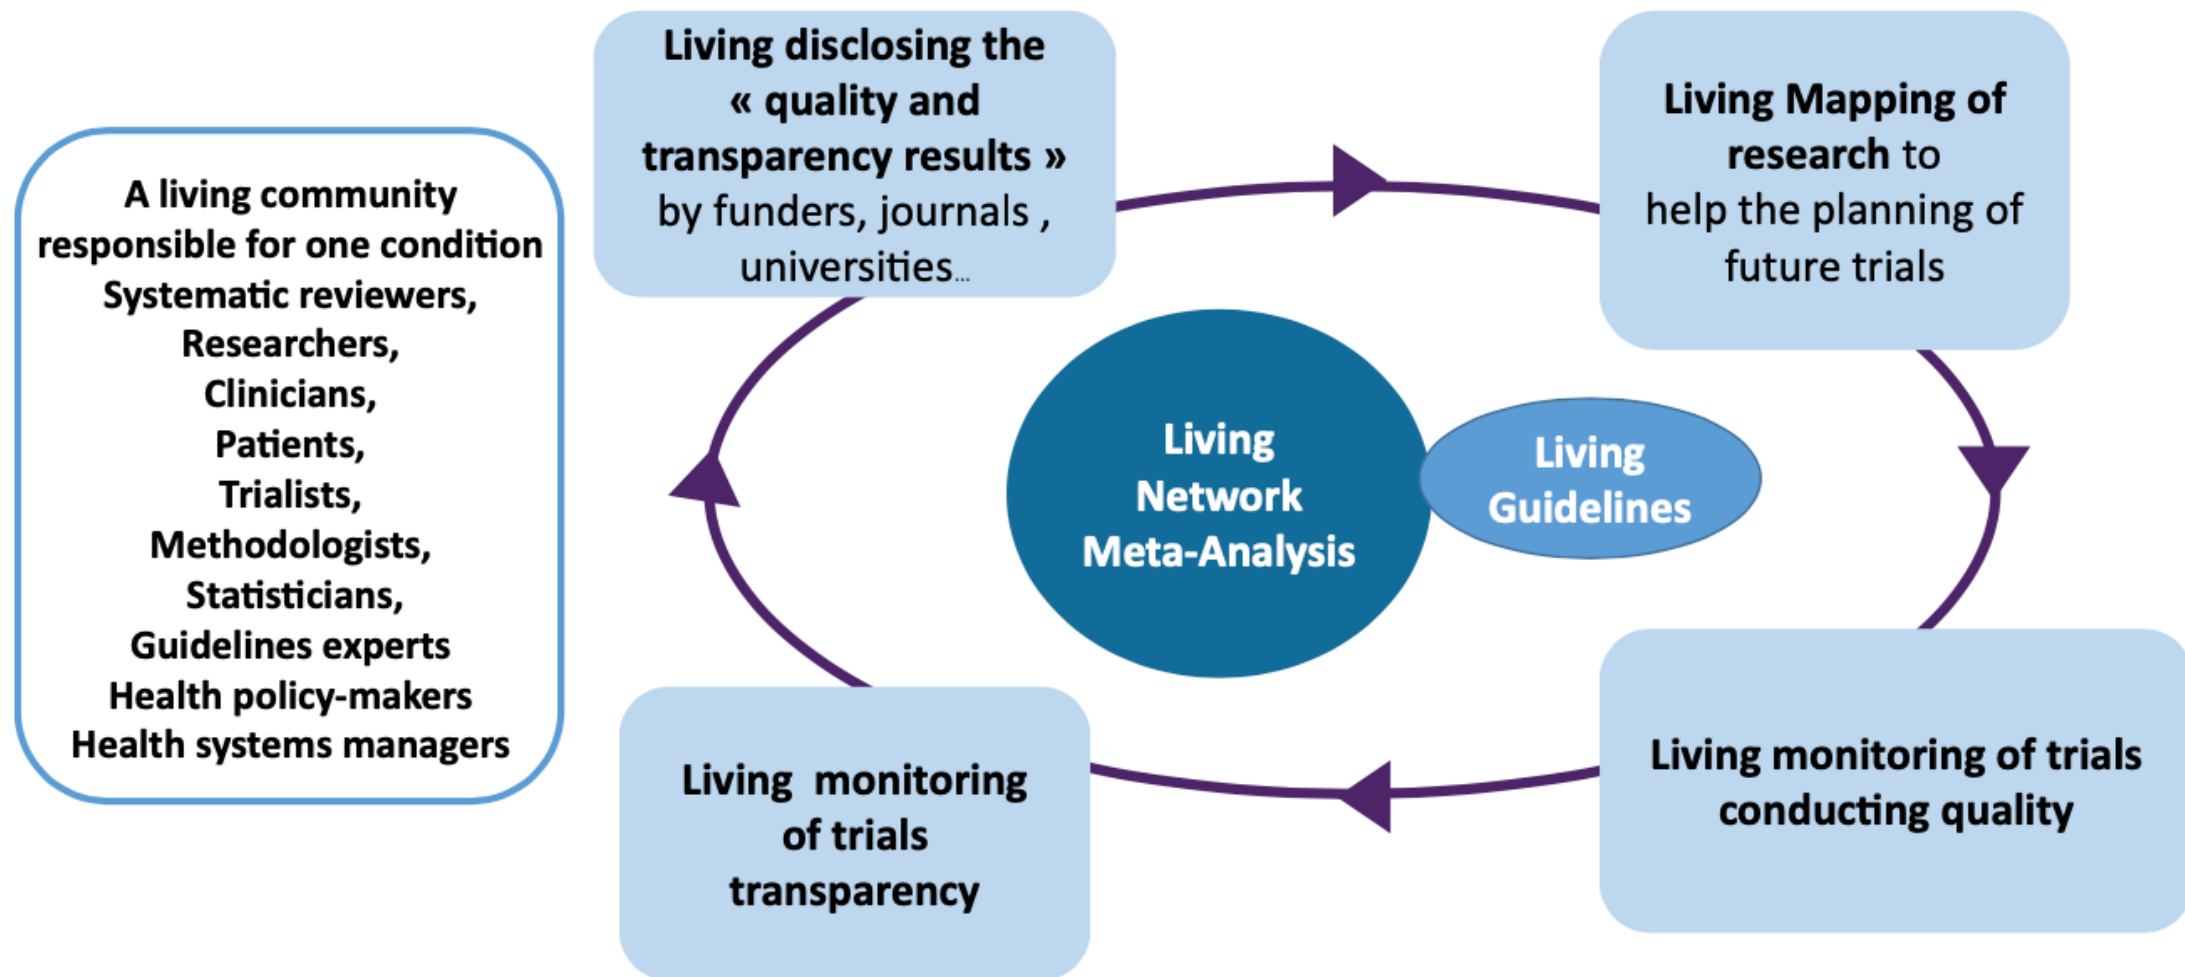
A living community responsible for one condition
Systematic reviewers,
Researchers,
Clinicians,
Patients,
Trialists,
Methodologists,
Statisticians,
Guidelines experts
Health policy-makers
Health systems managers

Living disclosing the « quality and transparency results » by funders, journals , universities...

Living Mapping of research to help the planning of future trials

Living Network Meta-Analysis

Living Guidelines

Living monitoring of trials conducting quality

Living monitoring of trials transparency